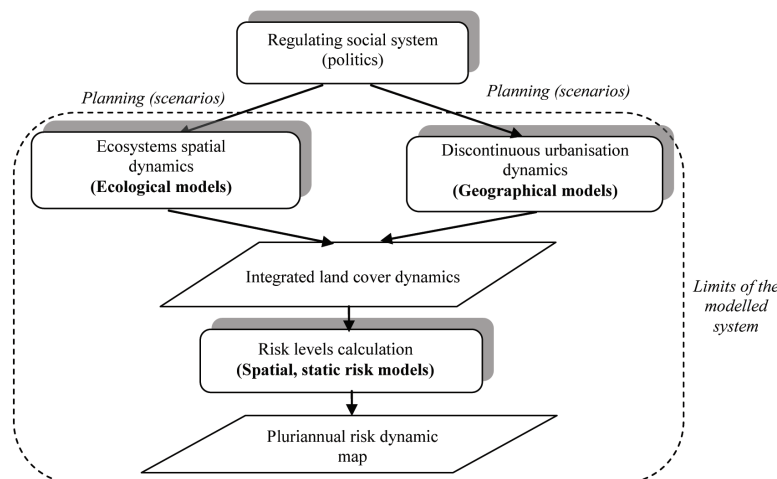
Regulating social system (politics)

Planning (scenarios)

Planning (scenarios)

Ecosystems spatial dynamics
**(Ecological models)**

Discontinuous urbanisation dynamics
**(Geographical models)**

Integrated land cover dynamics

Limits of the modelled system

Risk levels calculation
**(Spatial, static risk models)**

Pluriannual risk dynamic map